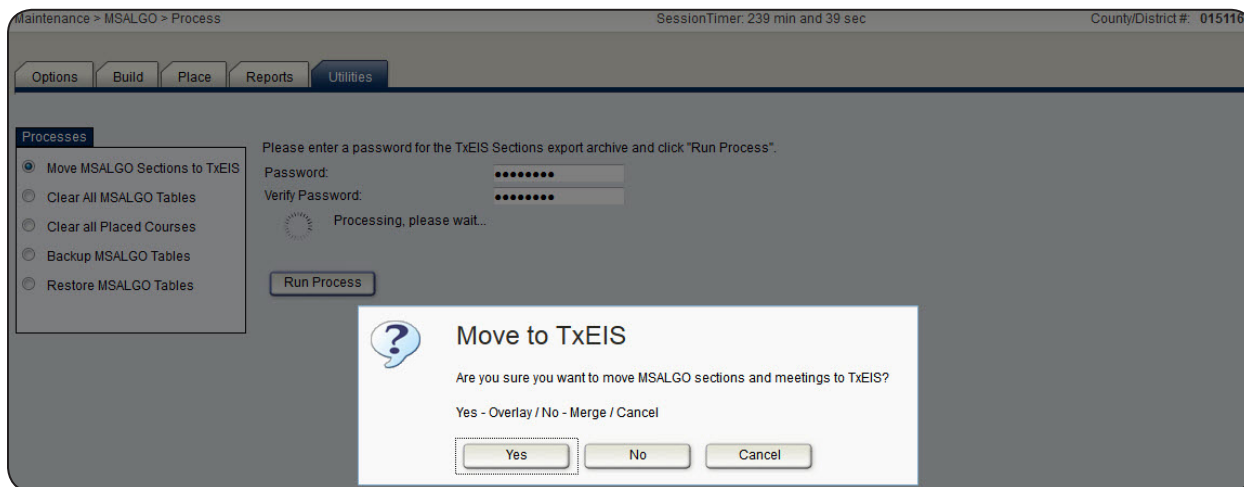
Maintenance > MSALGO > Process

SessionTimer: 239 min and 39 sec

County/District #: 015116

Options Build Place Reports Utilities

Processes

Move MSALGO Sections to TxEIS

Clear All MSALGO Tables

Clear all Placed Courses

Backup MSALGO Tables

Restore MSALGO Tables

Please enter a password for the TxEIS Sections export archive and click "Run Process".

Password: ••••••••

Verify Password: ••••••••

Processing, please wait...

Run Process

Move to TxEIS

Are you sure you want to move MSALGO sections and meetings to TxEIS?

Yes - Overlay / No - Merge / Cancel

Yes No Cancel